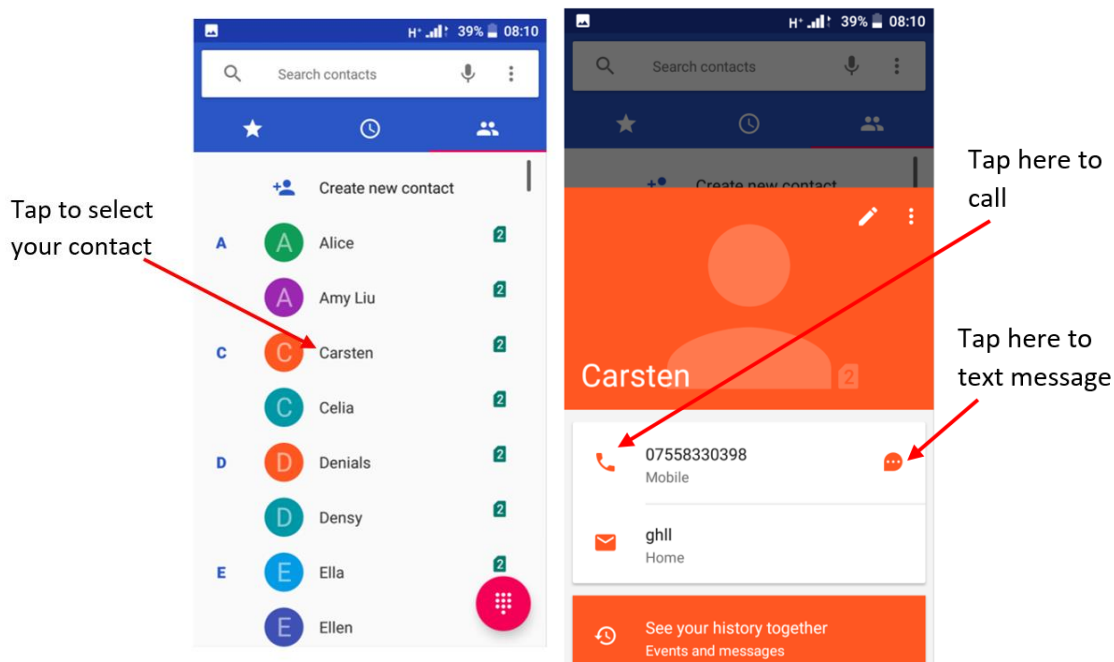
H⁺ 39% 08:10

Search contacts

Create new contact

Tap to select your contact

A Alice 2

A Amy Liu 2

C C Carsten 2

C Celia 2

D D Denials 2

D Densy 2

E E Ella 2

E Ellen

H⁺ 39% 08:10

Search contacts

Create new contact

Tap here to call

Carsten 2

Tap here to text message

07558330398
Mobile

ghll
Home

See your history together
Events and messages